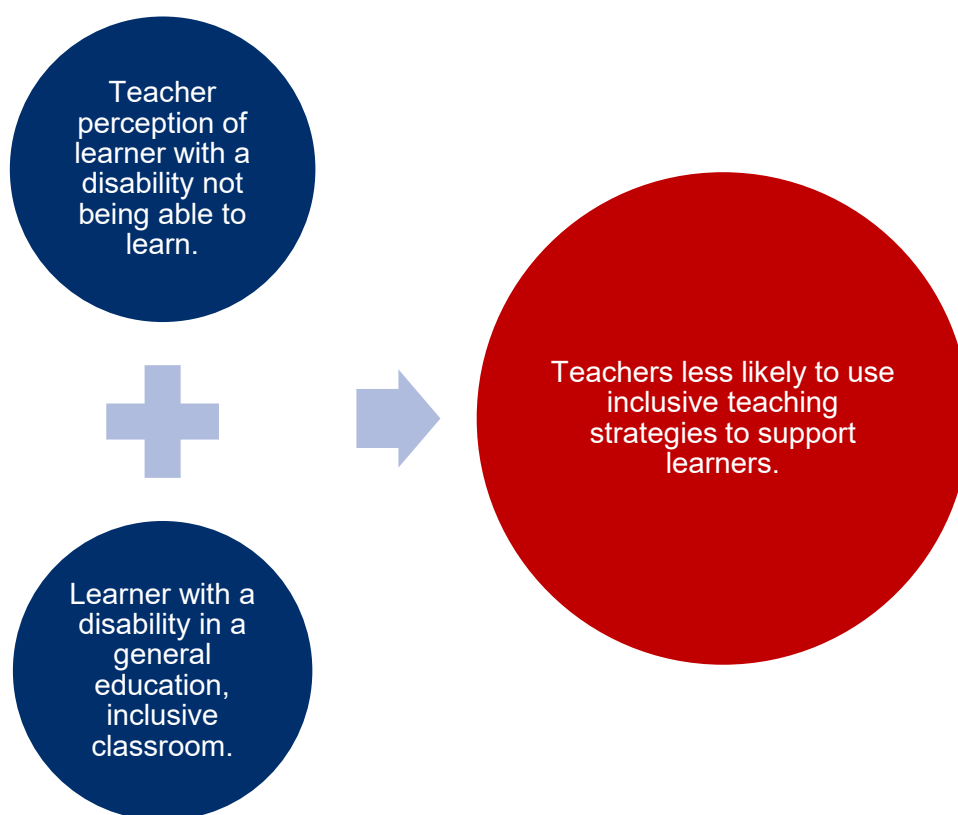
Teacher perception of learner with a disability not being able to learn.

Learner with a disability in a general education, inclusive classroom.

Teachers less likely to use inclusive teaching strategies to support learners.